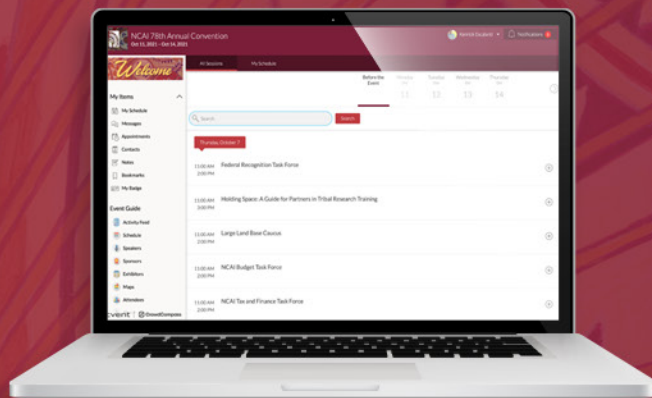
NCAI 78th Annual Convention
Oct 11, 2021 – Oct 14, 2021

Patrick Exubert
Notifications

Welcome

All Sessions
My Schedule

Before the Event
Monday 11
Tuesday 12
Wednesday 13
Thursday 14

My Items
My Schedule
Messages
Appointments
Contacts
Notes
Bookmarks
My Badge

Event Guide
Activity Feed
Schedule
Speakers
Sponsors
Exhibitors
Maps
Attendees

cvent | CrowdCompass

Search
Search

Thursday, October 7

11:00 AM 2:00 PM Federal Recognition Task Force

11:00 AM 2:00 PM Holding Space: A Guide for Partners in Tribal Research Training

11:00 AM 2:00 PM Large Land Base Caucus

11:00 AM 2:00 PM NCAI Budget Task Force

11:00 AM 2:00 PM NCAI Tax and Finance Task Force